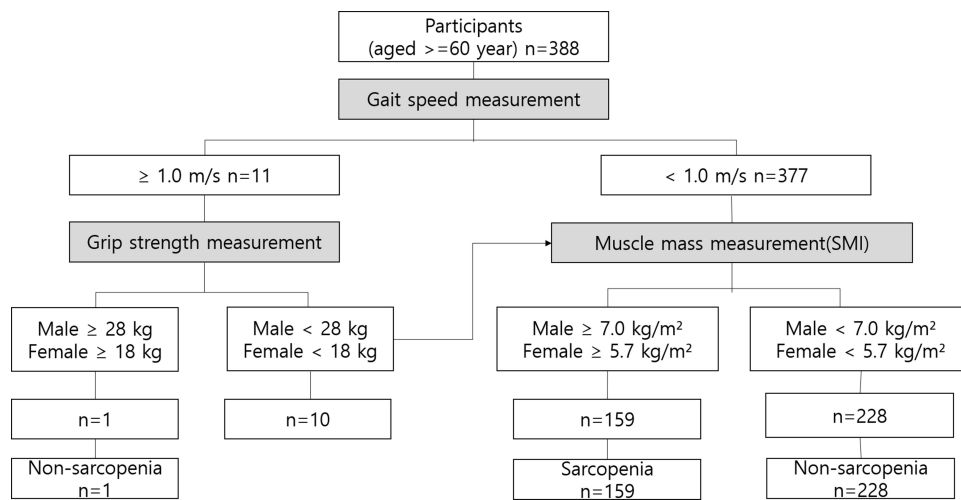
Participants
(aged >=60 year) n=388

Gait speed measurement

≥ 1.0 m/s n=11

< 1.0 m/s n=377

Grip strength measurement

Muscle mass measurement(SMI)

Male ≥ 28 kg
Female ≥ 18 kg

Male < 28 kg
Female < 18 kg

Male ≥ 7.0 kg/m²
Female ≥ 5.7 kg/m²

Male < 7.0 kg/m²
Female < 5.7 kg/m²

n=1

n=10

n=159

n=228

Non-sarcopenia
n=1

Sarcopenia
n=159

Non-sarcopenia
n=228